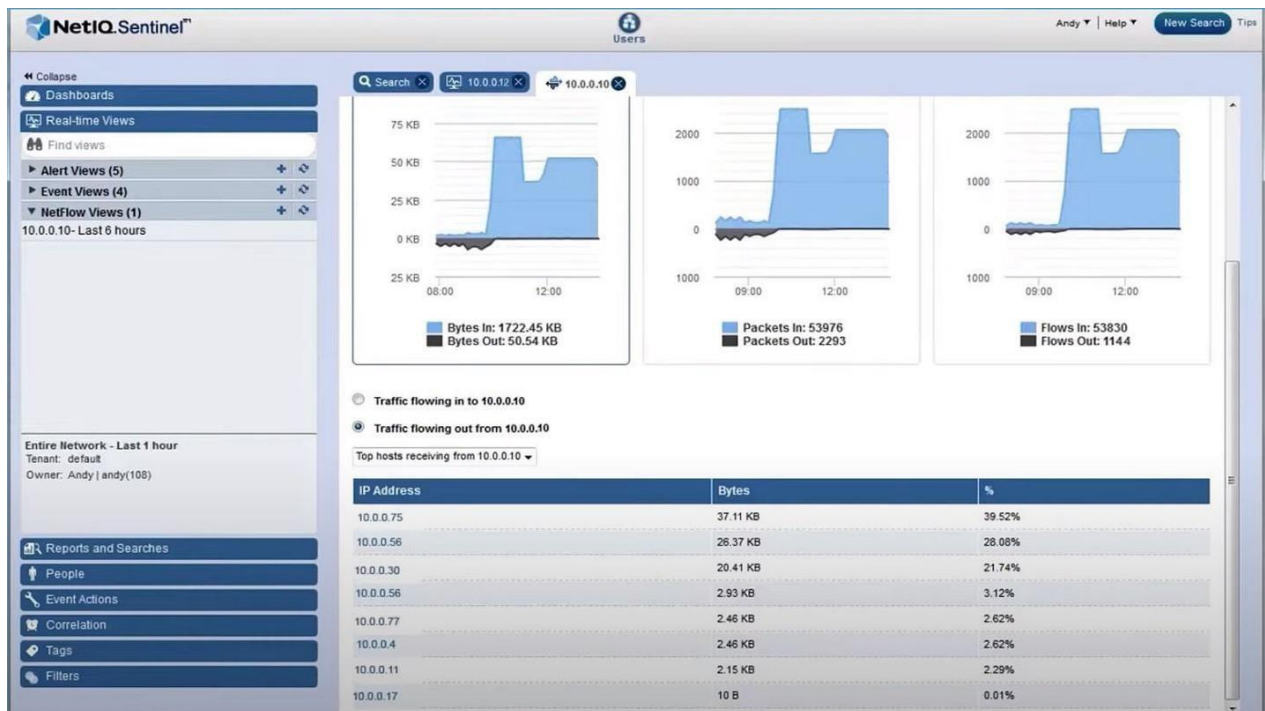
NetIQ. Sentinel™

Users

Andy ▾ | Help ▾ New Search Tips

« Collapse

Dashboards

Real-time Views

Find views

▸ Alert Views (5)

▸ Event Views (4)

▾ NetFlow Views (1)

10.0.0.10- Last 6 hours

Entire Network - Last 1 hour
Tenant: default
Owner: Andy | andy(108)

Reports and Searches

People

Event Actions

Correlation

Tags

Filters

Search × 10.0.0.12 × 10.0.0.10 ×

75 KB
50 KB
25 KB
0 KB
25 KB
08:00 12:00

Bytes In: 1722.45 KB
Bytes Out: 50.54 KB

2000
1000
0
1000
09:00 12:00

Packets In: 53976
Packets Out: 2293

2000
1000
0
1000
09:00 12:00

Flows In: 53830
Flows Out: 1144

Traffic flowing in to 10.0.0.10

Traffic flowing out from 10.0.0.10

Top hosts receiving from 10.0.0.10 ▾

| IP Address | Bytes | % |
|---|---|---|
| 10.0.0.75 | 37.11 KB | 39.52% |
| 10.0.0.56 | 26.37 KB | 28.08% |
| 10.0.0.30 | 20.41 KB | 21.74% |
| 10.0.0.56 | 2.93 KB | 3.12% |
| 10.0.0.77 | 2.46 KB | 2.62% |
| 10.0.0.4 | 2.46 KB | 2.62% |
| 10.0.0.11 | 2.15 KB | 2.29% |
| 10.0.0.17 | 10 B | 0.01% |